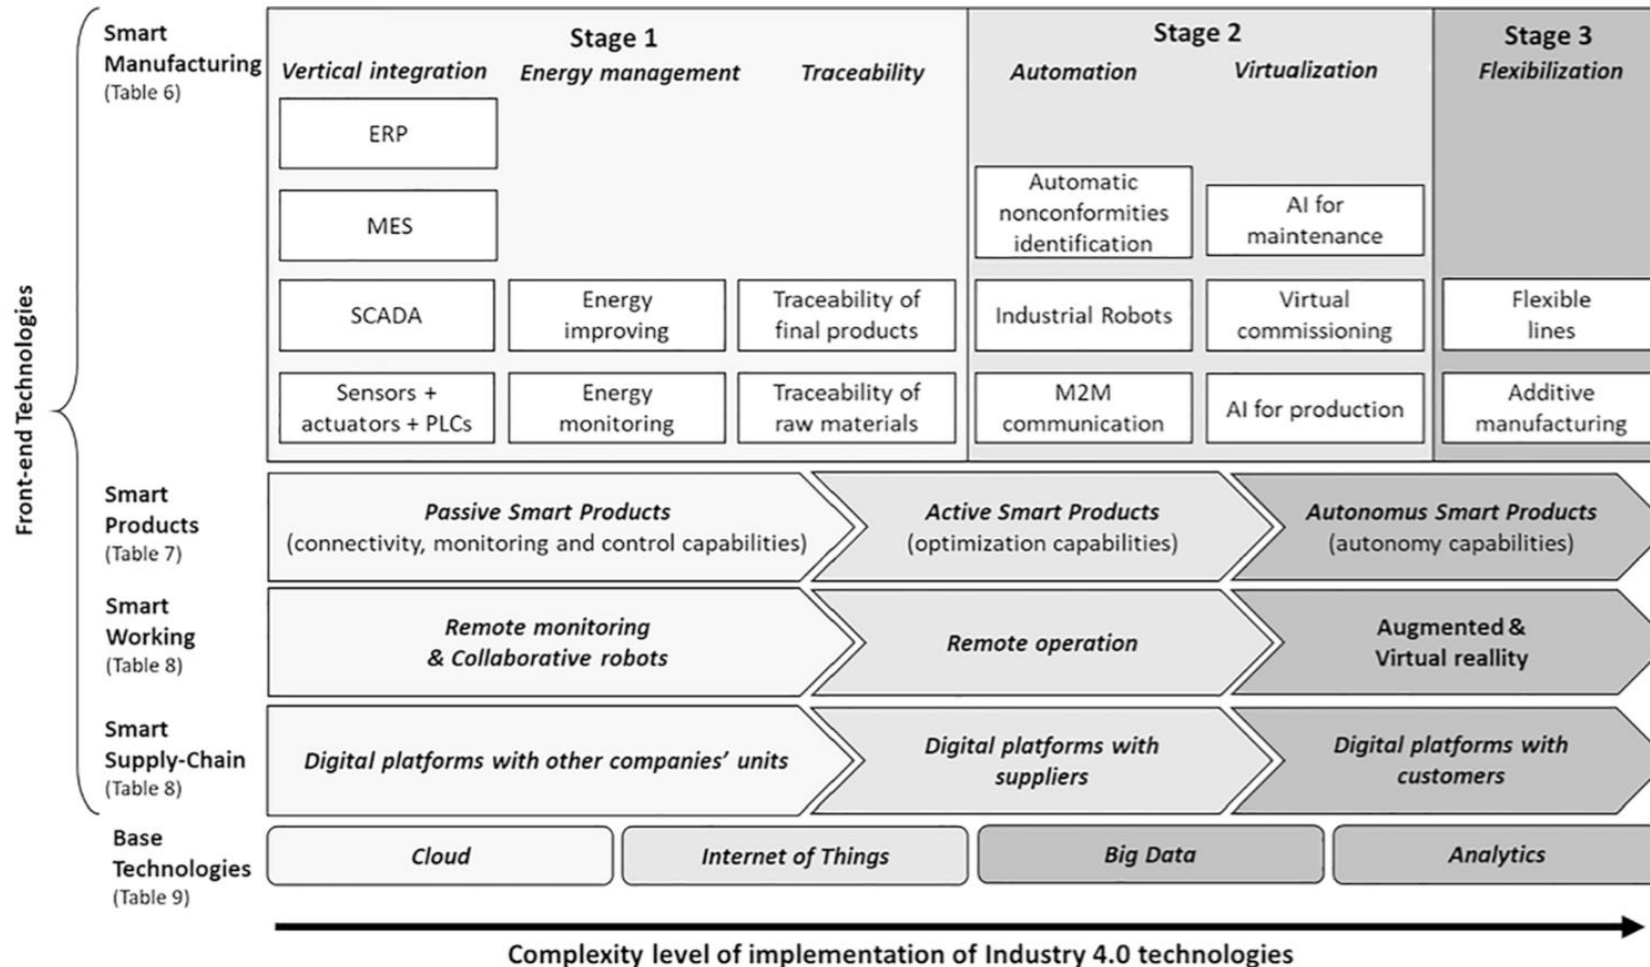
Front-end Technologies

Smart Manufacturing (Table 6)

Stage 1
Vertical integration
Energy management
Traceability

ERP
MES
SCADA
Sensors + actuators + PLCs

Energy improving
Energy monitoring

Traceability of final products
Traceability of raw materials

Stage 2
Automation
Virtualization

Automatic nonconformities identification
Industrial Robots
M2M communication

AI for maintenance
Virtual commissioning
AI for production

Stage 3
Flexibilization

Flexible lines
Additive manufacturing

Smart Products (Table 7)

Passive Smart Products (connectivity, monitoring and control capabilities)
Active Smart Products (optimization capabilities)
Autonomus Smart Products (autonomy capabilities)

Smart Working (Table 8)

Remote monitoring & Collaborative robots
Remote operation
Augmented & Virtual reallity

Smart Supply-Chain (Table 8)

Digital platforms with other companies' units
Digital platforms with suppliers
Digital platforms with customers

Base Technologies (Table 9)

Cloud
Internet of Things
Big Data
Analytics

Complexity level of implementation of Industry 4.0 technologies